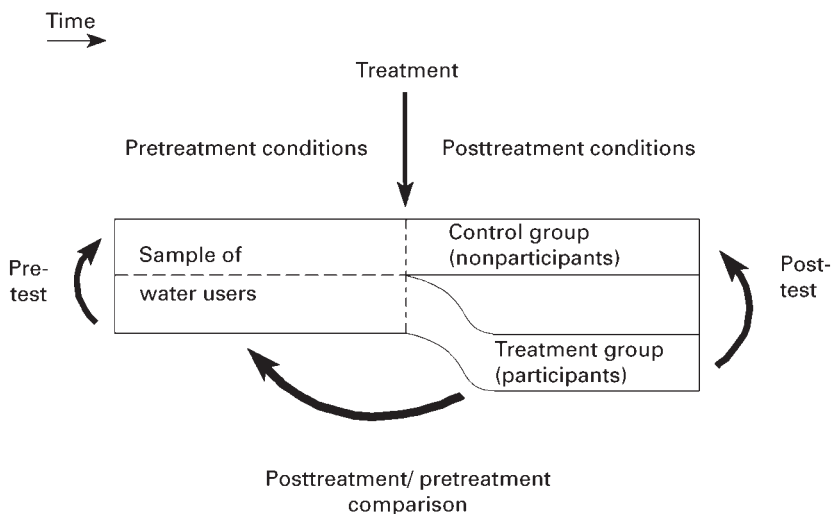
Time

Treatment

Pretreatment conditions

Posttreatment conditions

Pretest

Sample of water users

Control group (nonparticipants)

Treatment group (participants)

Posttest

Posttreatment/ pretreatment comparison